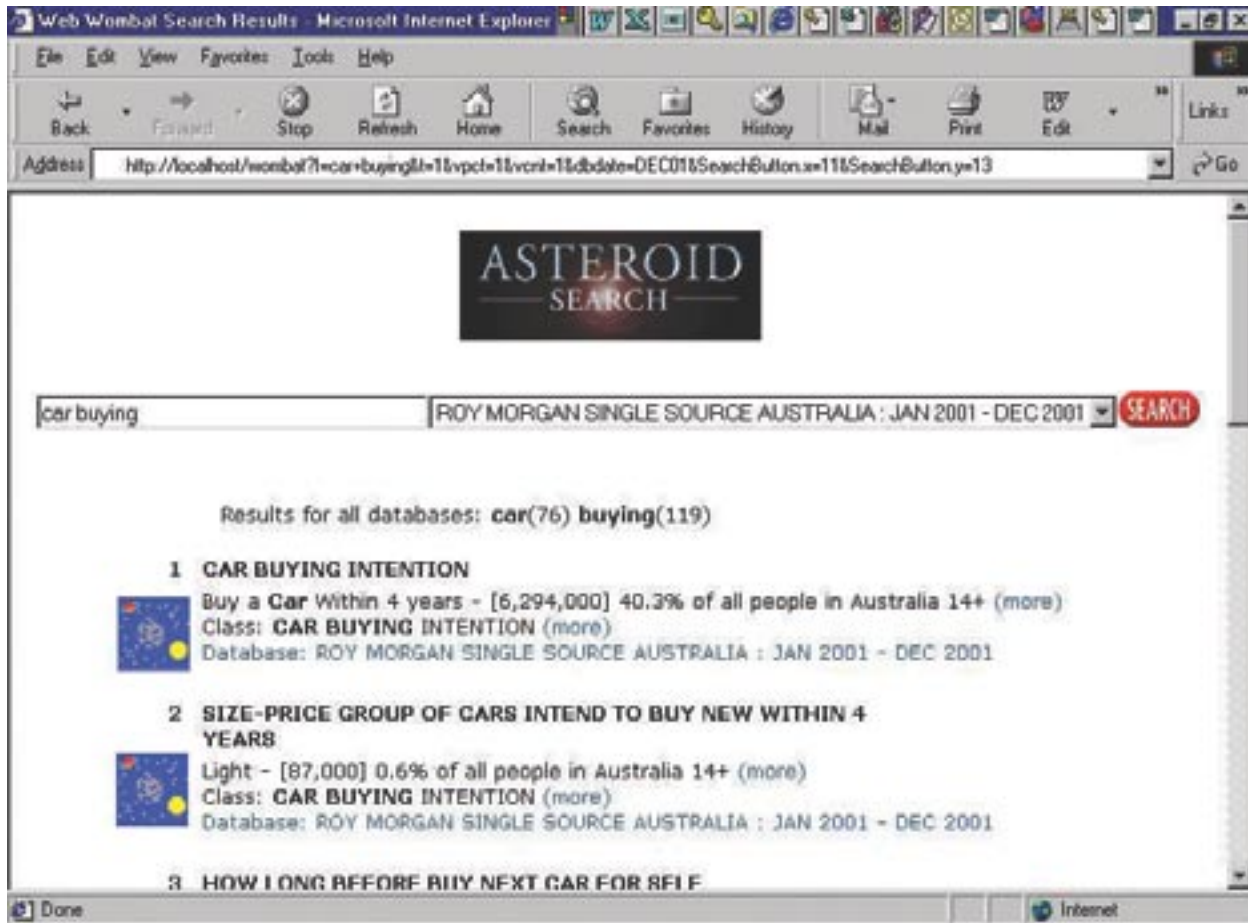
Web Wombat Search Results - Microsoft Internet Explorer

File Edit View Favorites Tools Help

Back Forward Stop Refresh Home Search Favorites History Mail Print Edit Links

Address http://localhost/wombat?l=car+buying&t=1&vpct=1&vcnt=1&dbdate=DEC01&SearchButton.x=11&SearchButton.y=13 Go

ASTEROID SEARCH

car buying

ROY MORGAN SINGLE SOURCE AUSTRALIA : JAN 2001 - DEC 2001

SEARCH

Results for all databases: **car**(76) **buying**(119)

1 CAR BUYING INTENTION

Buy a **Car** Within 4 years - [6,294,000] 40.3% of all people in Australia 14+ (more)
Class: **CAR BUYING** INTENTION (more)
Database: ROY MORGAN SINGLE SOURCE AUSTRALIA : JAN 2001 - DEC 2001

2 SIZE-PRICE GROUP OF CARS INTEND TO BUY NEW WITHIN 4 YEARS

Light - [87,000] 0.6% of all people in Australia 14+ (more)
Class: **CAR BUYING** INTENTION (more)
Database: ROY MORGAN SINGLE SOURCE AUSTRALIA : JAN 2001 - DEC 2001

3 HOW LONG BEFORE BUY NEXT CAR FOR SELF

Done

Internet